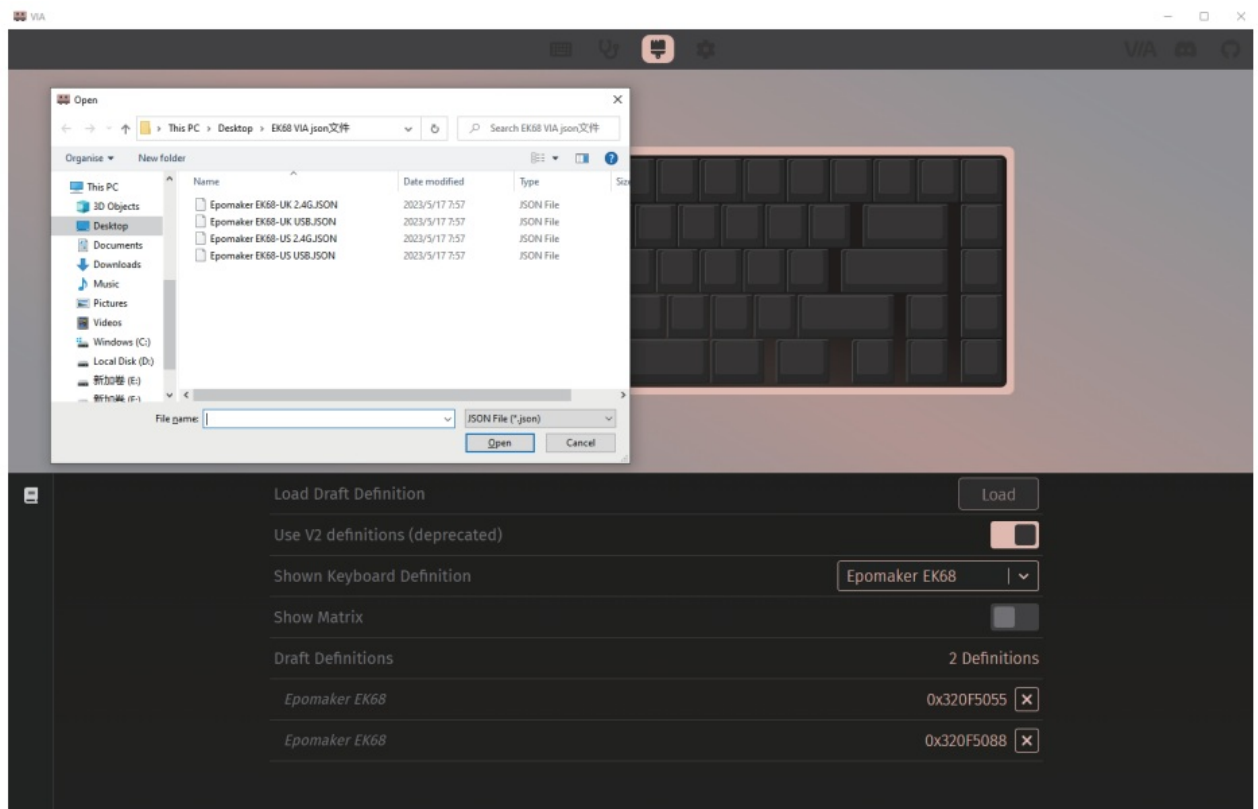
VIA

VIA

Open

This PC › Desktop › EK68 VIA json文件

Search EK68 VIA json文件

Organise ▾ New folder

This PC
3D Objects
Desktop
Documents
Downloads
Music
Pictures
Videos
Windows (C:)
Local Disk (D:)
新加卷 (E:)
新加卷 (F:)

| Name | Date modified | Type | Size |
|---|---|---|---|
| Epomaker EK68-UK 2.4G.JSON | 2023/5/17 7:57 | JSON File | |
| Epomaker EK68-UK USB.JSON | 2023/5/17 7:57 | JSON File | |
| Epomaker EK68-US 2.4G.JSON | 2023/5/17 7:57 | JSON File | |
| Epomaker EK68-US USB.JSON | 2023/5/17 7:57 | JSON File | |

File name:
JSON File (*.json)
Open
Cancel

Load Draft Definition
Load
Use V2 definitions (deprecated)
Shown Keyboard Definition
Epomaker EK68
Show Matrix
Draft Definitions
2 Definitions
Epomaker EK68
0x320F5055
Epomaker EK68
0x320F5088